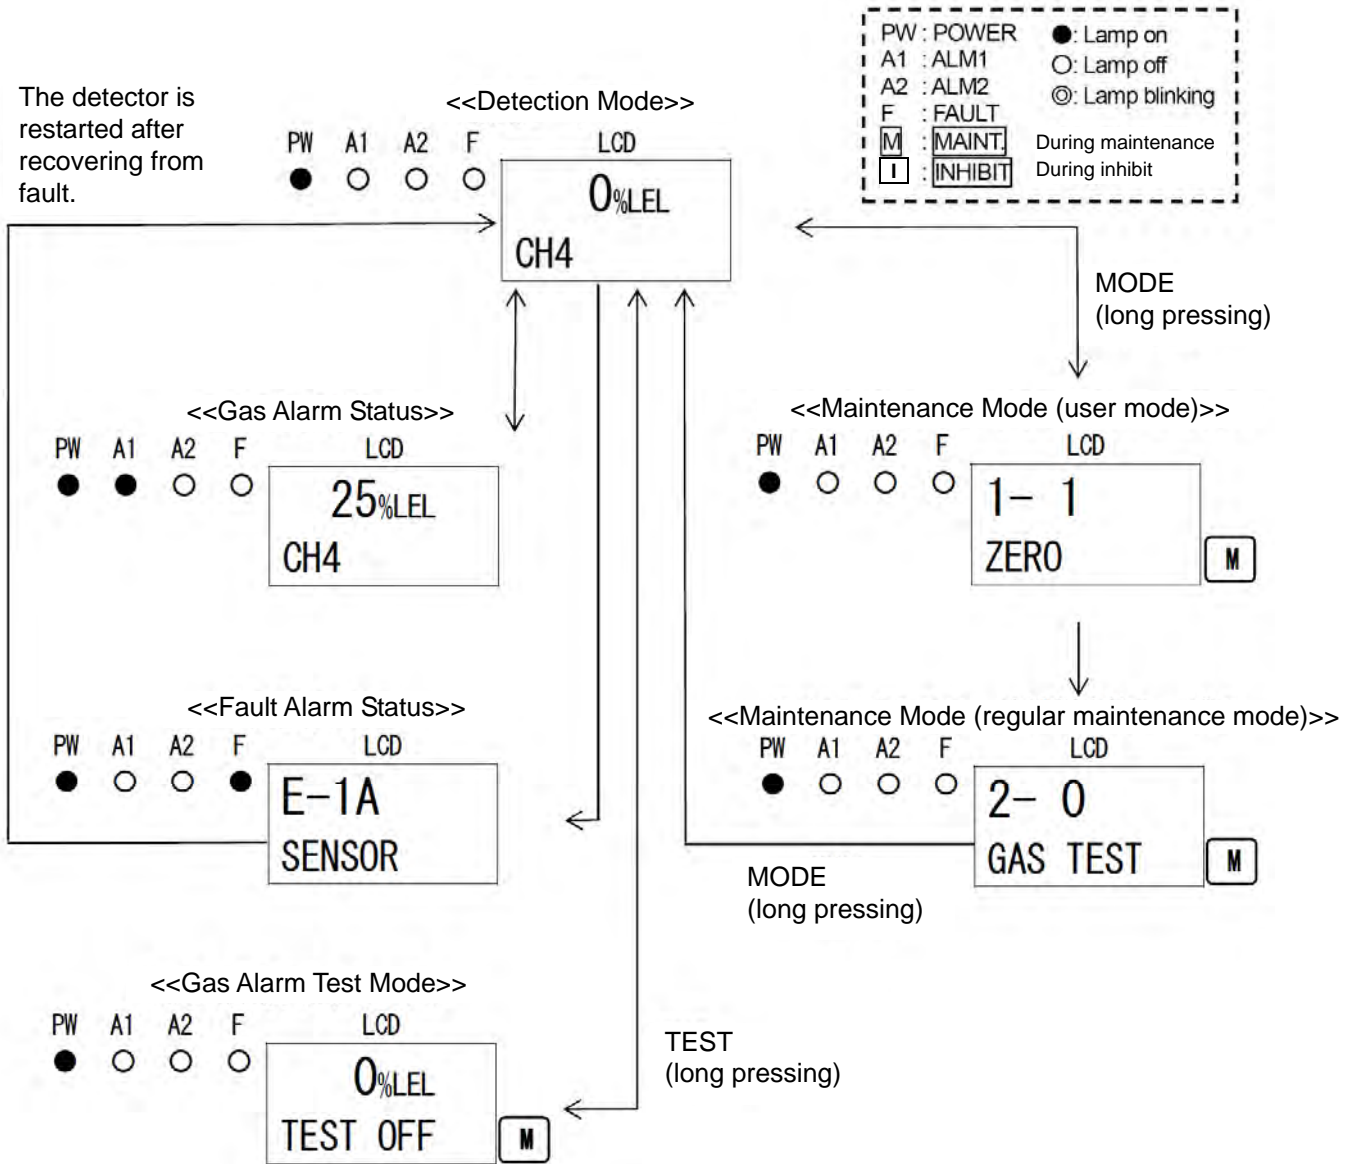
PW : POWER
A1 : ALM1
A2 : ALM2
F : FAULT
M : MAINT.
I : INHIBIT

●: Lamp on
○: Lamp off
◎: Lamp blinking
During maintenance
During inhibit

The detector is restarted after recovering from fault.

<<Detection Mode>>
PW A1 A2 F
● ○ ○ ○
LCD
0%LEL
CH4

MODE
(long pressing)

<<Gas Alarm Status>>
PW A1 A2 F
● ● ○ ○
LCD
25%LEL
CH4

<<Maintenance Mode (user mode)>>
PW A1 A2 F
● ○ ○ ○
LCD
1- 1
ZERO
M

<<Fault Alarm Status>>
PW A1 A2 F
● ○ ○ ●
LCD
E-1A
SENSOR

<<Maintenance Mode (regular maintenance mode)>>
PW A1 A2 F
● ○ ○ ○
LCD
2- 0
GAS TEST
M

MODE
(long pressing)

<<Gas Alarm Test Mode>>
PW A1 A2 F
● ○ ○ ○
LCD
0%LEL
TEST OFF
M

TEST
(long pressing)